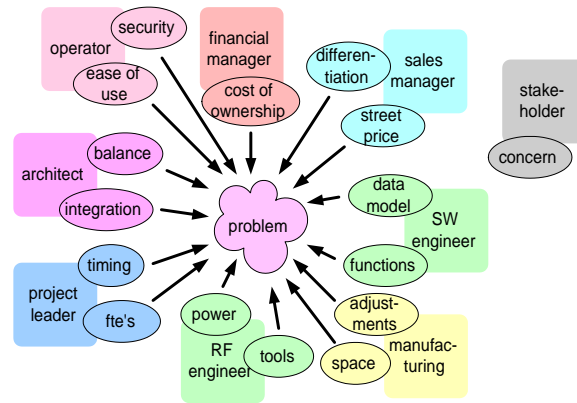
operator

security

ease of use

financial manager

cost of ownership

differentiation

sales manager

street price

stakeholder

concern

architect

balance

integration

problem

data model

SW engineer

functions

project leader

timing

fte's

power

RF engineer

tools

adjustments

space

manufacturing